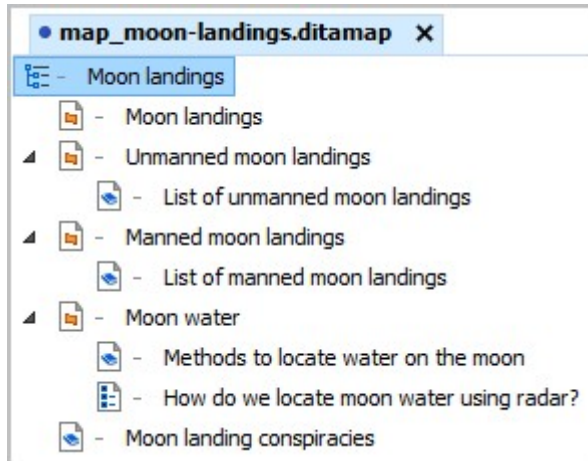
• map_moon-landings.ditamap ×

- Moon landings
- Moon landings
- Unmanned moon landings
- List of unmanned moon landings
- Manned moon landings
- List of manned moon landings
- Moon water
- Methods to locate water on the moon
- How do we locate moon water using radar?
- Moon landing conspiracies